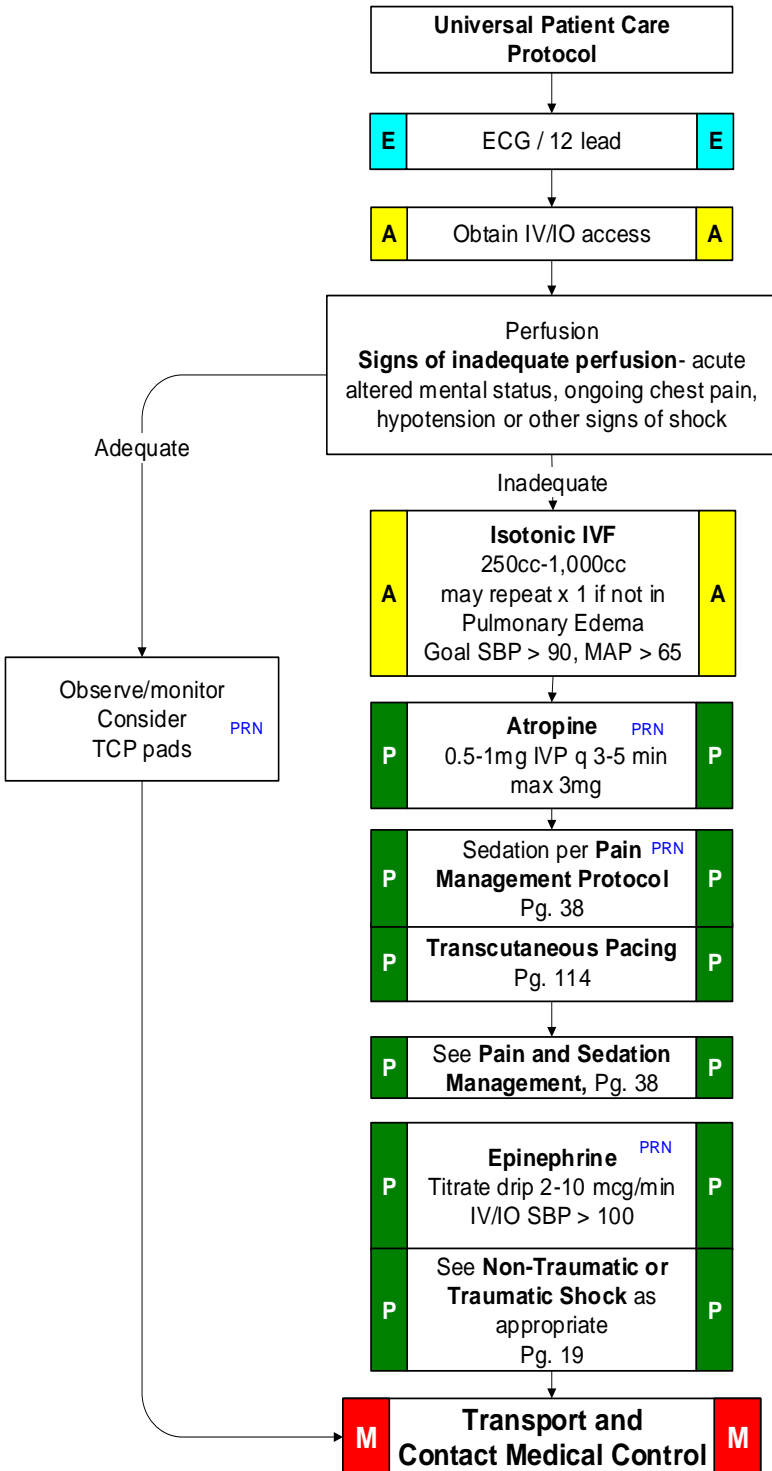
Universal Patient Care Protocol

E ECG / 12 lead E

A Obtain IV/IO access A

Perfusion
Signs of inadequate perfusion- acute altered mental status, ongoing chest pain, hypotension or other signs of shock

Adequate

Inadequate

A Isotonic IVF
250cc-1,000cc
may repeat x 1 if not in Pulmonary Edema
Goal SBP > 90, MAP > 65 A

Observe/monitor
Consider
TCP pads PRN

P Atropine PRN
0.5-1mg IVP q 3-5 min
max 3mg P

P Sedation per Pain PRN Management Protocol
Pg. 38 P

P Transcutaneous Pacing
Pg. 114 P

P See Pain and Sedation Management, Pg. 38 P

P Epinephrine PRN
Titrate drip 2-10 mcg/min
IV/IO SBP > 100 P

P See Non-Traumatic or Traumatic Shock as appropriate
Pg. 19 P

M Transport and Contact Medical Control M